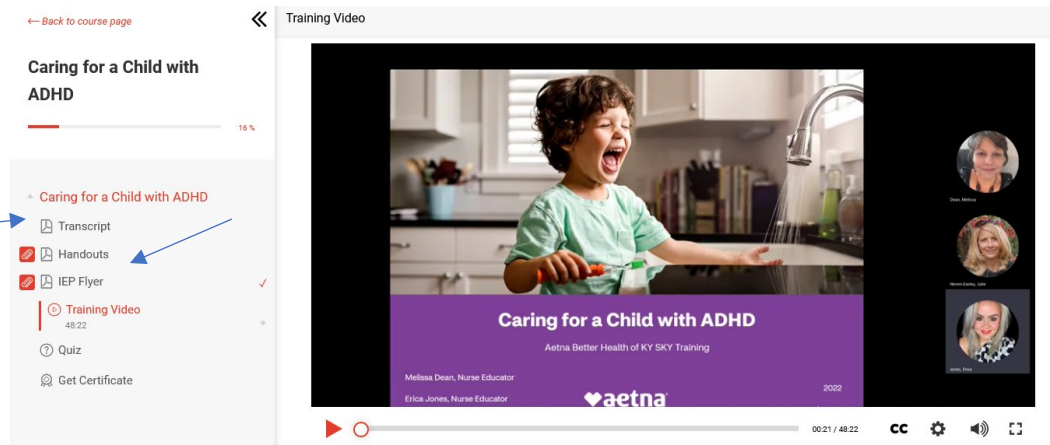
← Back to course page

Caring for a Child with ADHD

16 %

Caring for a Child with ADHD

Transcript

Handouts

IEP Flyer

Training Video
48:22

Quiz

Get Certificate

Training Video

Caring for a Child with ADHD

Aetna Better Health of KY SKY Training

Melissa Dean, Nurse Educator

Erica Jones, Nurse Educator

aetna

2022

Dean, Melissa

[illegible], Julie

Jones, Erica

00:21 / 48:22

CC